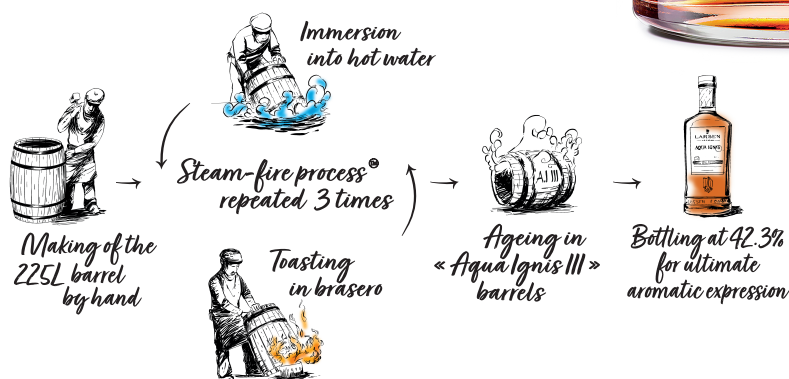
Immersion into hot water

Making of the 225L barrel by hand

Steam-fire process® repeated 3 times

Toasting in brasero

AJ III

Ageing in « Aqua Ignis III » barrels

LARSEN

AQUA IGNIS

Bottling at 42.3% for ultimate aromatic expression